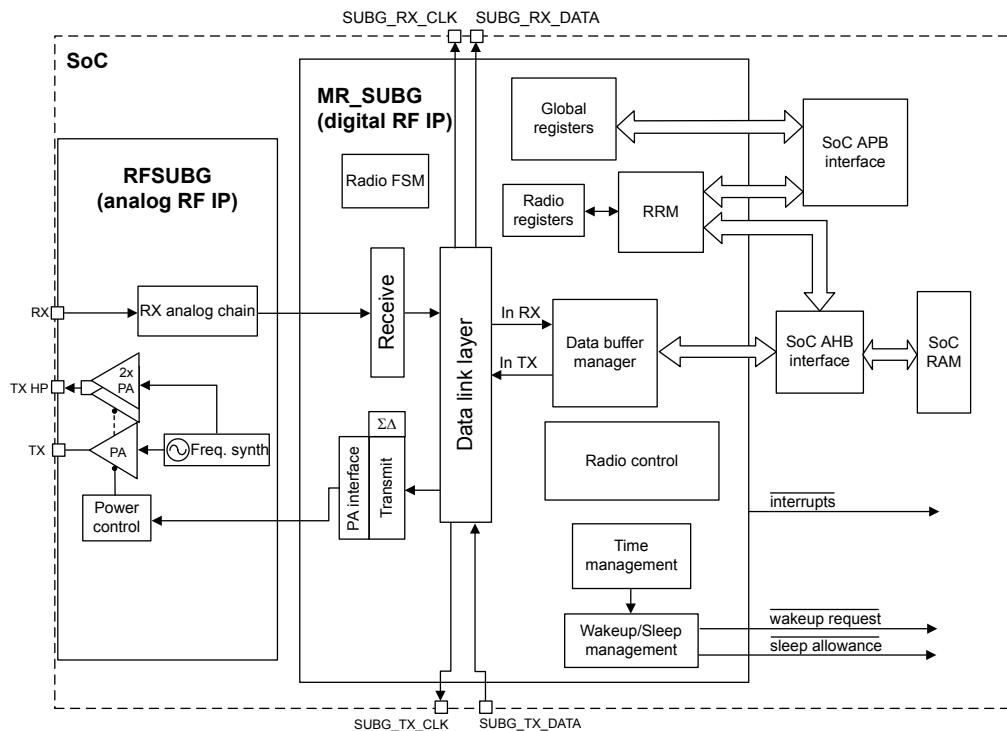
SUBG_RX_CLK SUBG_RX_DATA

SoC

MR_SUBG (digital RF IP)

Global registers

SoC APB interface

RFSUBG (analog RF IP)

Radio FSM

Radio registers

RRM

Receive

RX

RX analog chain

Data link layer

In RX

In TX

Data buffer manager

SoC AHB interface

SoC RAM

TX HP

2x PA

TX

PA

Freq. synth

$\Sigma\Delta$

PA interface

Transmit

Radio control

Power control

interrupts

Time management

Wakeup/Sleep management

wakeup request

sleep allowance

SUBG_TX_CLK SUBG_TX_DATA